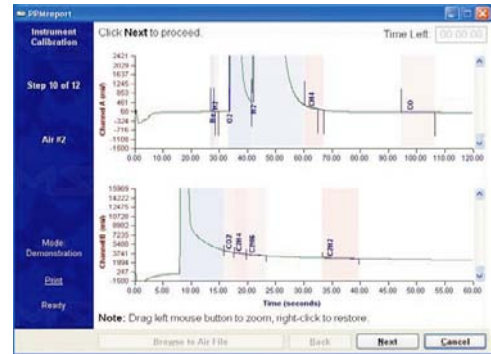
PPMreport

Instrument Calibration

Step 10 of 12

Air #2

Mode: Demonstration

Print

Ready

Click **Next** to proceed.

Time Left: 00:00:00

2421
2029
1637
1245
853
461
69
-324
-716
-1108
-1500

Channel A (mV)

Ne
H2
O2
N2
CH4
CO

0.00 10.00 20.00 30.00 40.00 50.00 60.00 70.00 80.00 90.00 100.00 110.00 120.00

15969
14222
12475
10728
8981
7235
5488
3741
1994
247
-1500

Channel B (mV)

CO2
C2H4
C2H6
C2H2

0.00 5.00 10.00 15.00 20.00 25.00 30.00 35.00 40.00 45.00 50.00 55.00 60.00

Time (seconds)

Note: Drag left mouse button to zoom, right-click to restore.

Browse to Air File

Back

Next

Cancel